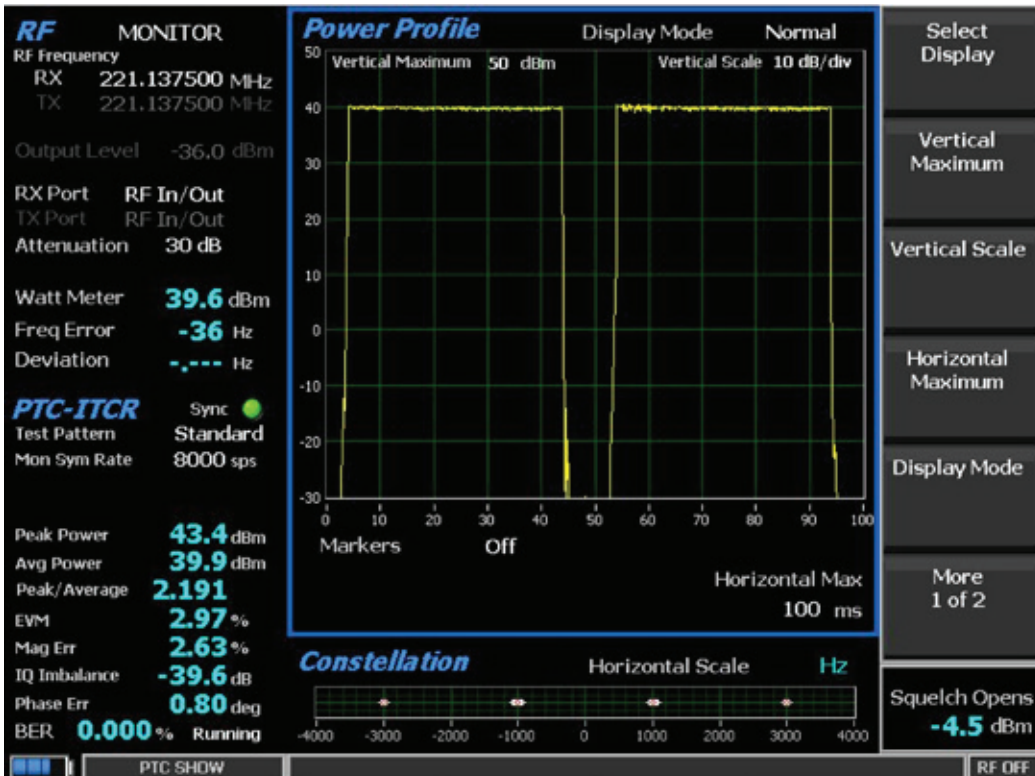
RF MONITOR
RF Frequency
RX 221.137500 MHz
TX 221.137500 MHz

Output Level -36.0 dBm

RX Port RF In/Out
TX Port RF In/Out
Attenuation 30 dB

Watt Meter 39.6 dBm
Freq Error -36 Hz
Deviation -.--- Hz

PTC-ITCR Sync
Test Pattern Standard
Mon Sym Rate 8000 sps

Peak Power 43.4 dBm
Avg Power 39.9 dBm
Peak/Average 2.191
EVM 2.97 %
Mag Err 2.63 %
IQ Imbalance -39.6 dB
Phase Err 0.80 deg
BER 0.000 % Running

Power Profile Display Mode Normal
Vertical Maximum 50 dBm Vertical Scale 10 dB/div
50
40
30
20
10
0
-10
-20
-30
0 10 20 30 40 50 60 70 80 90 100
Markers Off
Horizontal Max
100 ms

Constellation Horizontal Scale Hz
-4000 -3000 -2000 -1000 0 1000 2000 3000 4000

Select Display

Vertical Maximum

Vertical Scale

Horizontal Maximum

Display Mode

More 1 of 2

Squelch Opens
-4.5 dBm

PTC SHOW
RF OFF